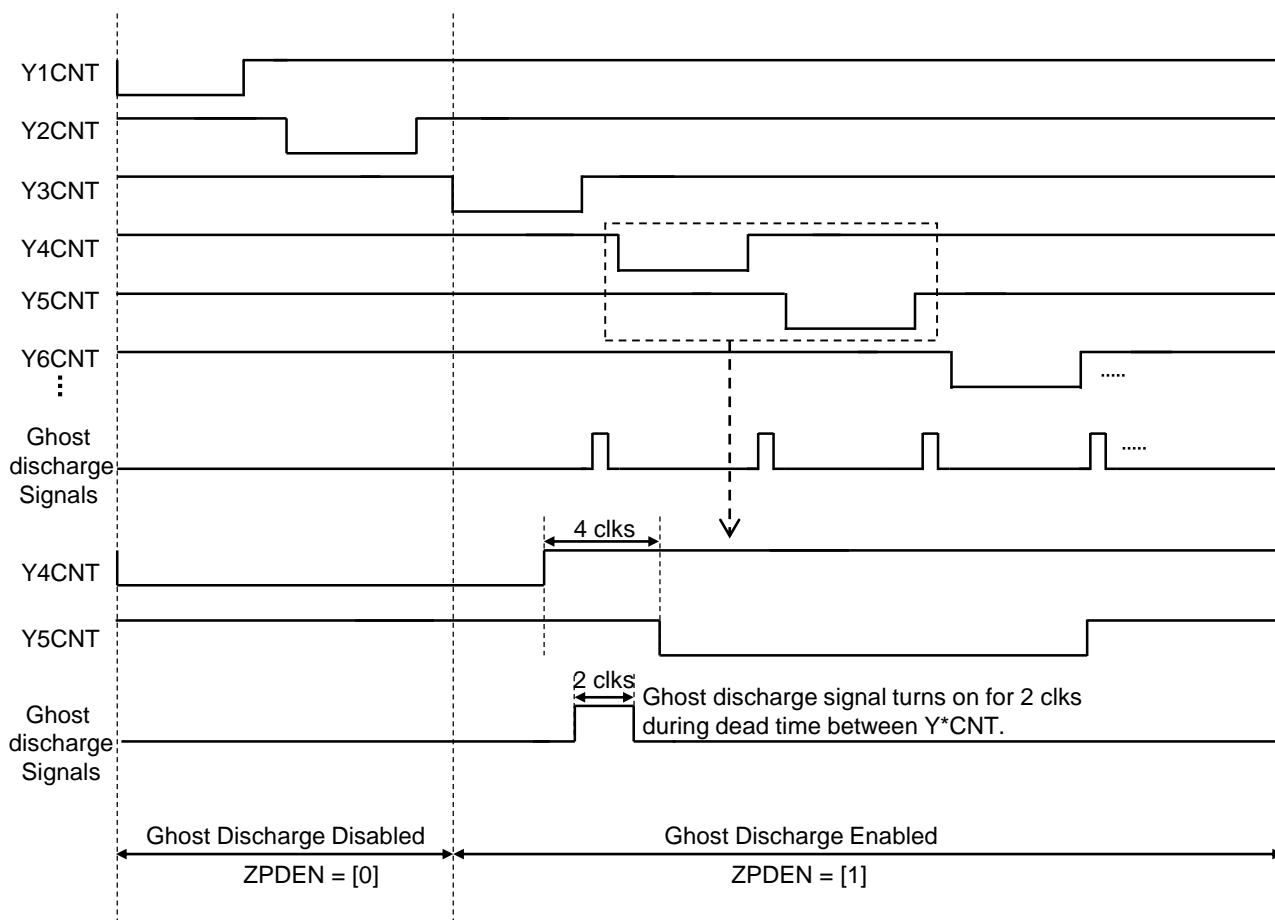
Y1CNT
Y2CNT
Y3CNT
Y4CNT
Y5CNT
Y6CNT
⋮
.....
Ghost discharge Signals
.....
4 clks
Y4CNT
Y5CNT
2 clks
Ghost discharge Signals
Ghost discharge signal turns on for 2 clks during dead time between Y*CNT.
Ghost Discharge Disabled
ZPDEN = [0]
Ghost Discharge Enabled
ZPDEN = [1]